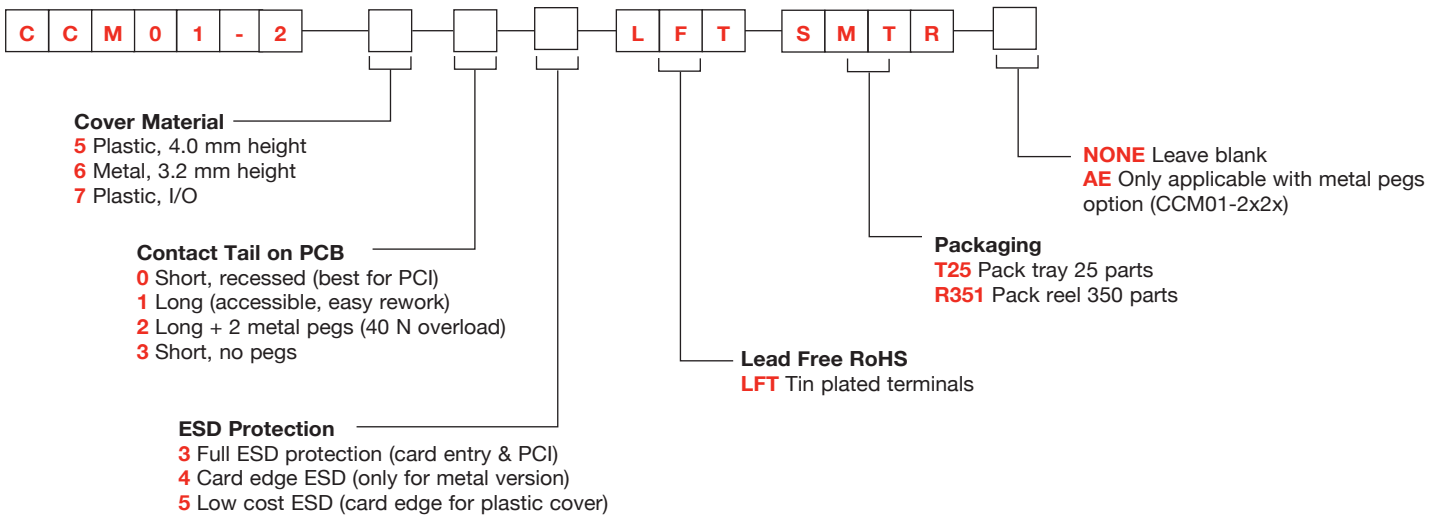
C C M 0 1 - 2 LFT SMTR

Cover Material
5 Plastic, 4.0 mm height
6 Metal, 3.2 mm height
7 Plastic, I/O

Contact Tail on PCB
0 Short, recessed (best for PCI)
1 Long (accessible, easy rework)
2 Long + 2 metal pegs (40 N overload)
3 Short, no pegs

ESD Protection
3 Full ESD protection (card entry & PCI)
4 Card edge ESD (only for metal version)
5 Low cost ESD (card edge for plastic cover)

Lead Free RoHS
LFT Tin plated terminals

Packaging
T25 Pack tray 25 parts
R351 Pack reel 350 parts

NONE Leave blank
AE Only applicable with metal pegs option (CCM01-2x2x)